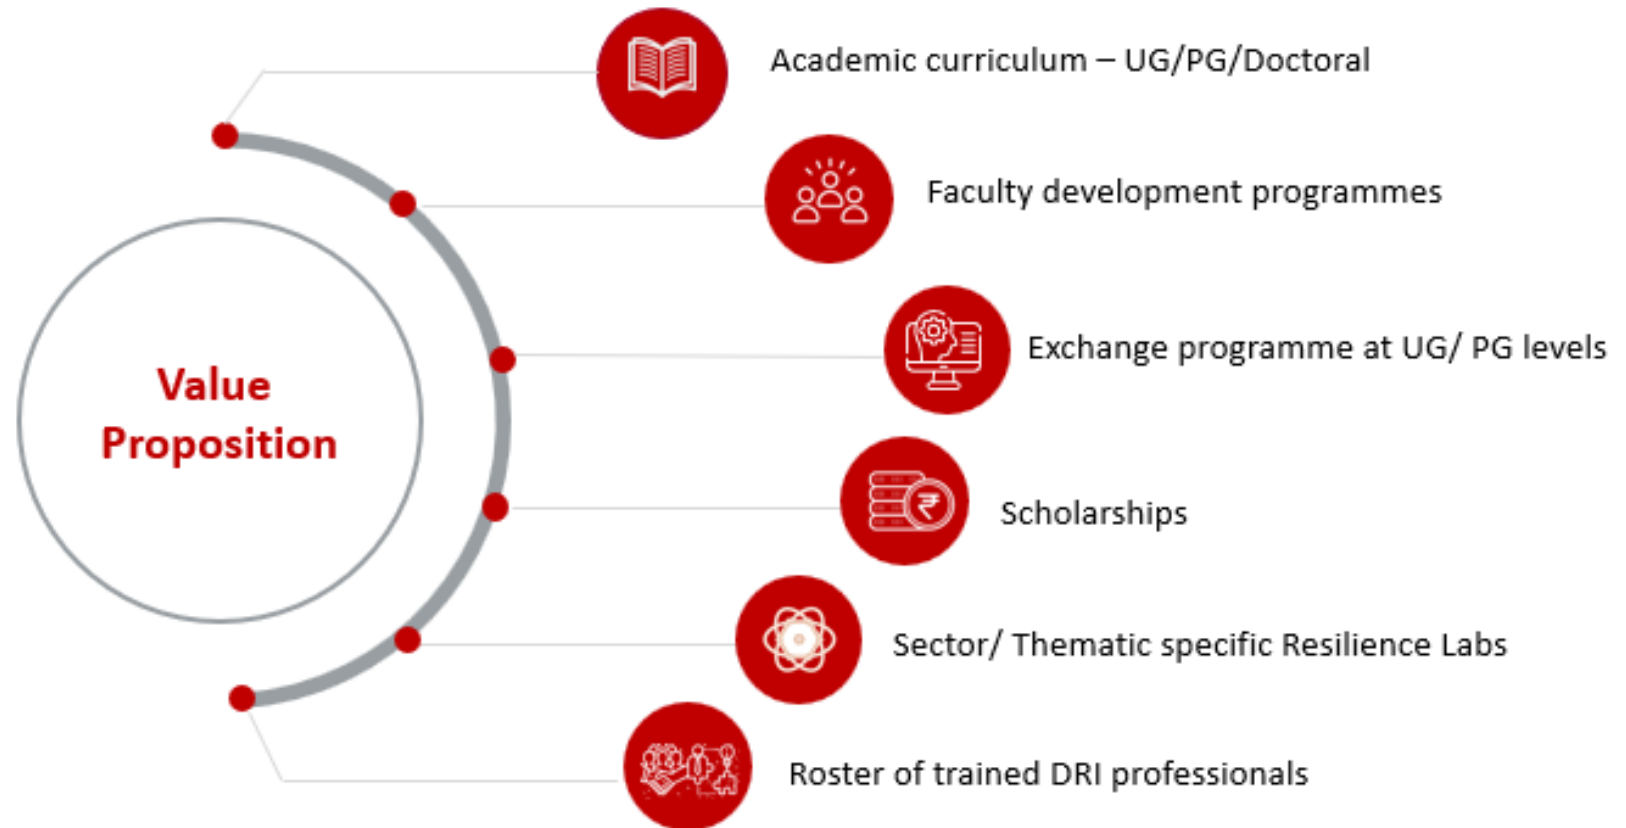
Value Proposition

Academic curriculum – UG/PG/Doctoral

Faculty development programmes

Exchange programme at UG/ PG levels

Scholarships

Sector/ Thematic specific Resilience Labs

Roster of trained DRI professionals